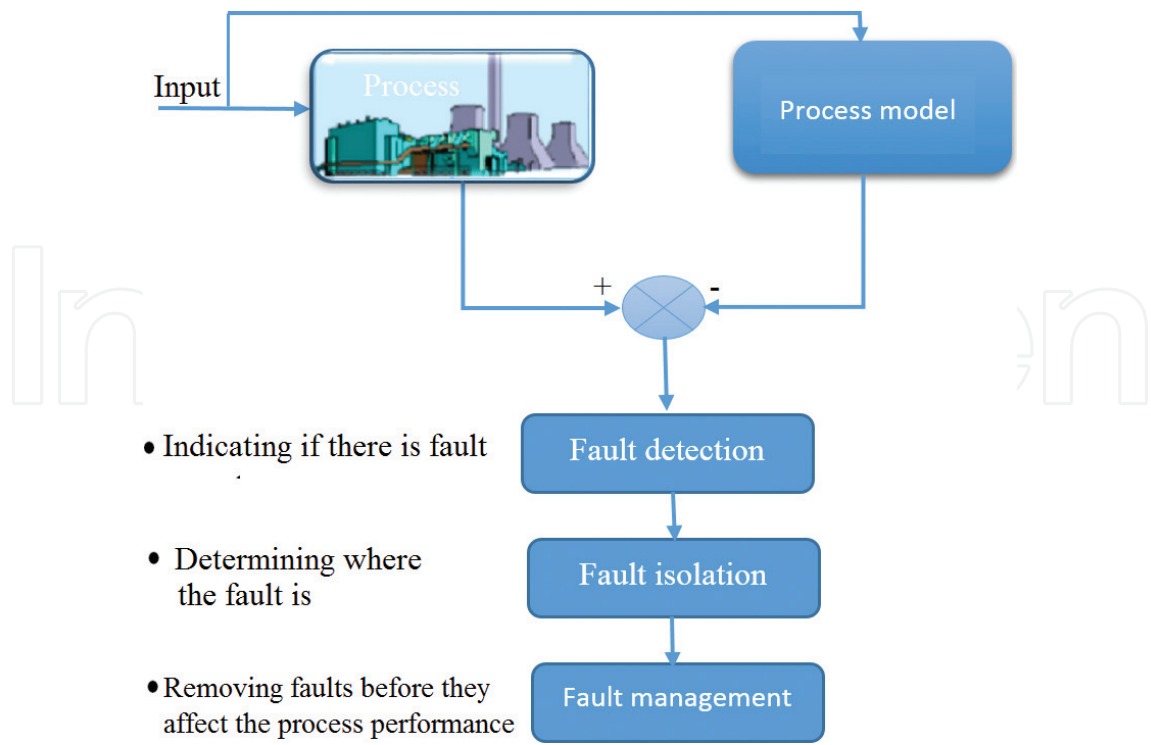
Input

Process

Process model

+

-

Fault detection

Fault isolation

Fault management

• Indicating if there is fault

• Determining where the fault is

• Removing faults before they affect the process performance